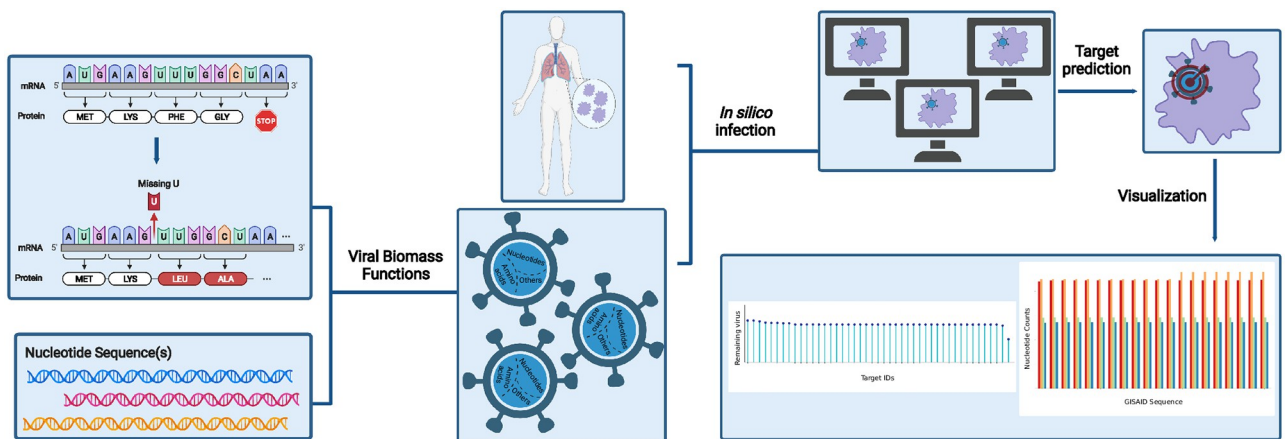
mRNA 5' A U G A A G U U U G G C U A A 3'
Protein MET LYS PHE GLY STOP

Missing U
U

mRNA 5' A U G A A G U U G G C U A A ... 3'
Protein MET LYS LEU ALA ...

Nucleotide Sequence(s)

Viral Biomass Functions

Nucleotides Amino acids Others

Nucleotides Amino acids Others

Nucleotides Amino acids Others

*In silico* infection

Target prediction

Visualization

Remaining virus

Target IDs

Nucleotide Counts

GISAID Sequence